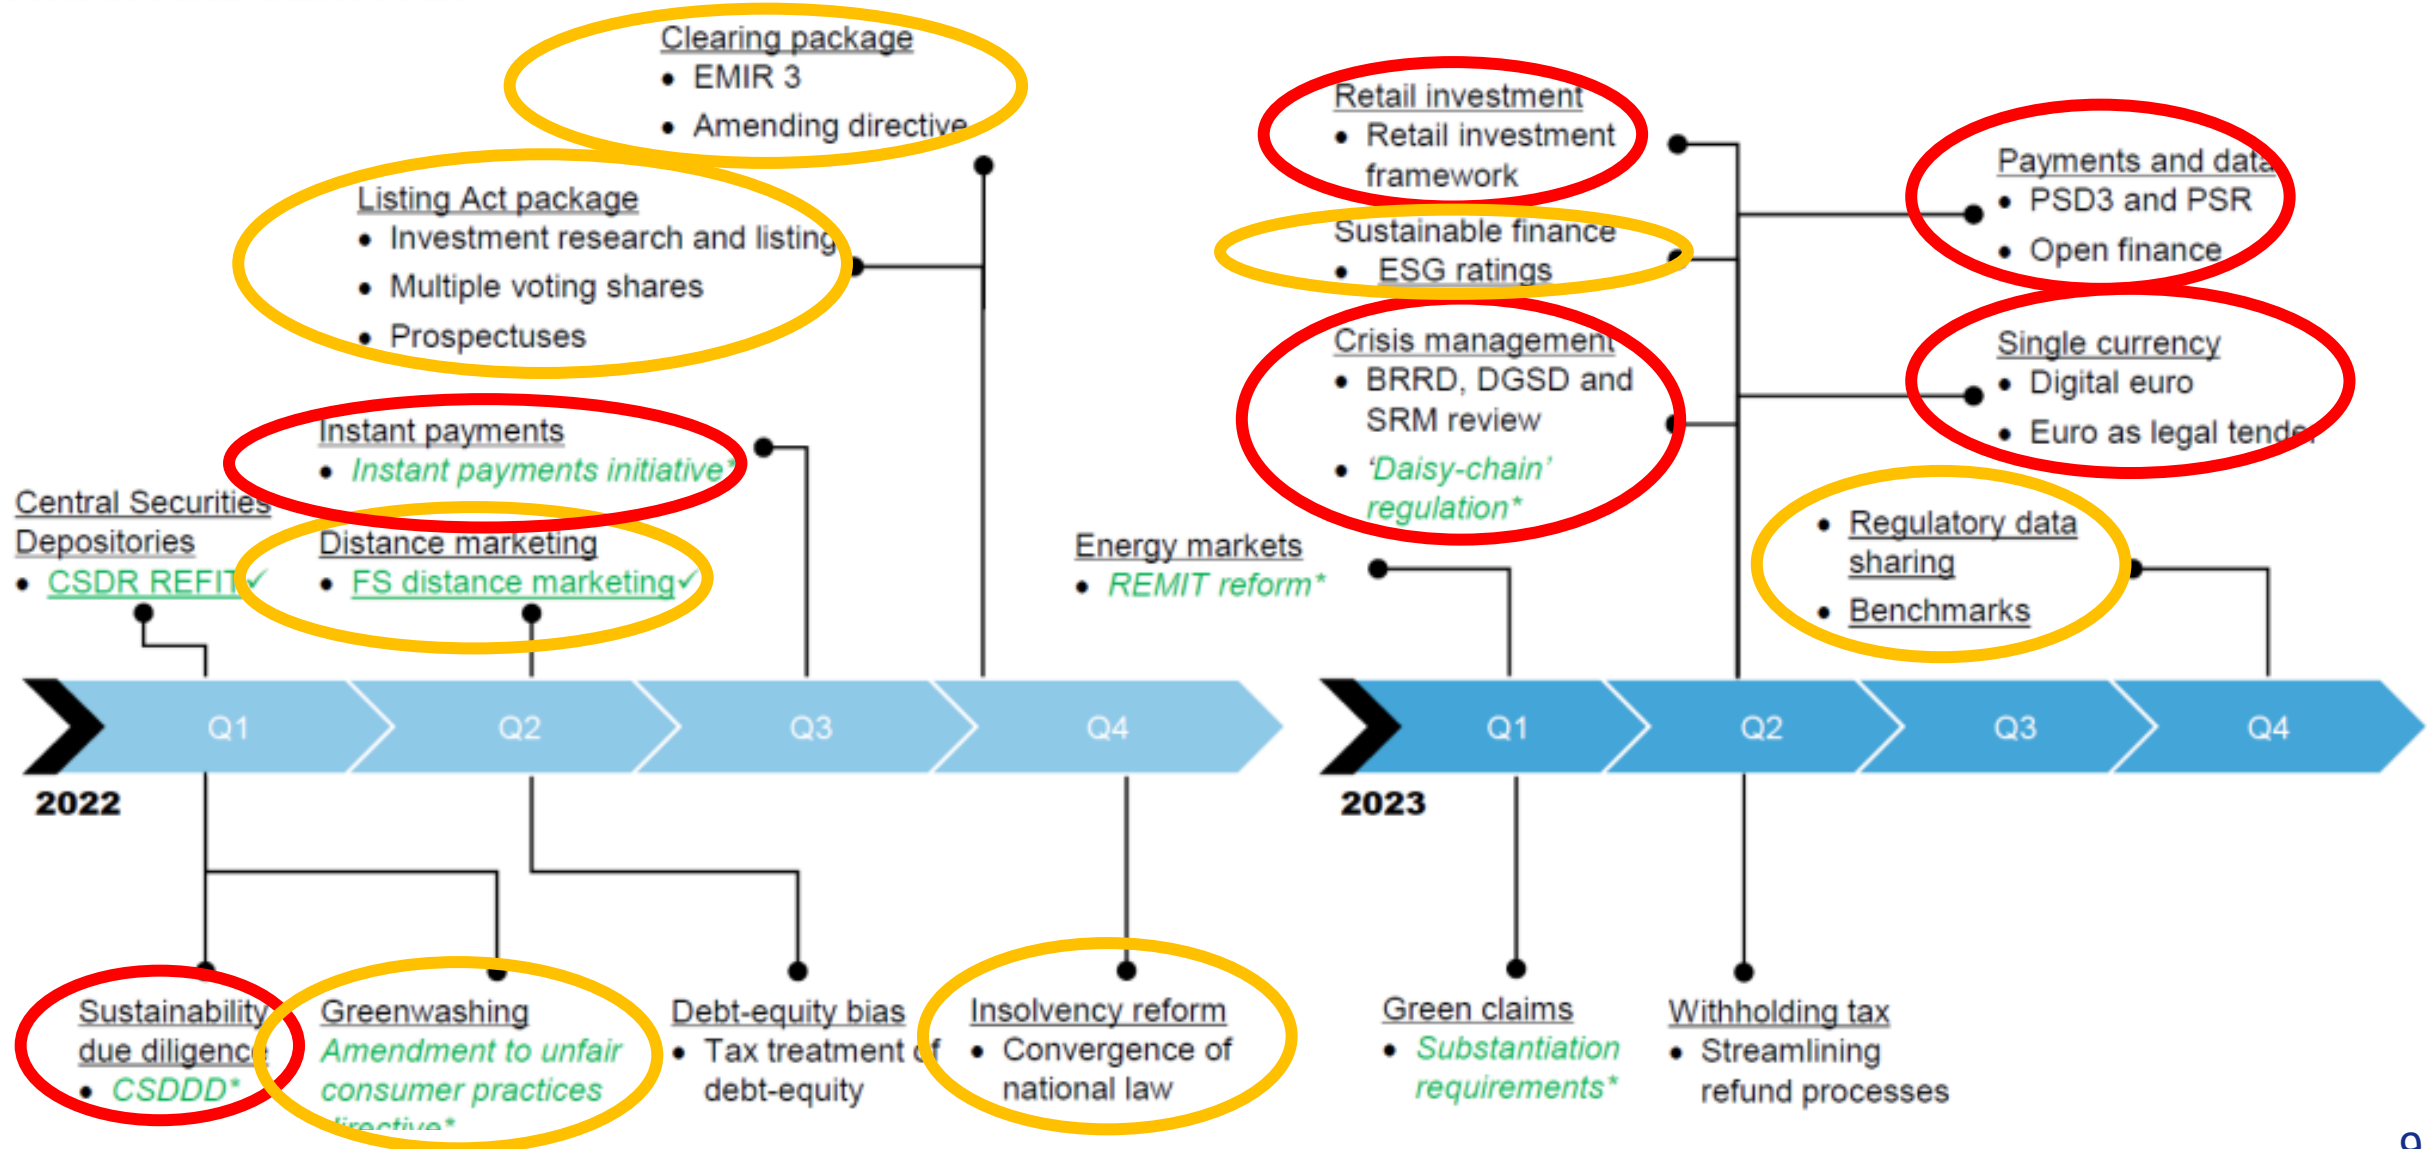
Clearing package
• EMIR 3
• Amending directive

Listing Act package
• Investment research and listing
• Multiple voting shares
• Prospectuses

Instant payments
• Instant payments initiative*

Central Securities Depositories
• CSDR REFIT✓

Distance marketing
• FS distance marketing✓

Energy markets
• REMIT reform*

Retail investment
• Retail investment framework

Sustainable finance
• ESG ratings

Crisis management
• BRRD, DGSD and SRM review
• 'Daisy-chain' regulation*

Payments and data
• PSD3 and PSR
• Open finance

Single currency
• Digital euro
• Euro as legal tender

• Regulatory data sharing
• Benchmarks

Q1 Q2 Q3 Q4
2022

Q1 Q2 Q3 Q4
2023

Sustainability due diligence
• CSDDD*

Greenwashing
Amendment to unfair consumer practices directive*

Debt-equity bias
• Tax treatment of debt-equity

Insolvency reform
• Convergence of national law

Green claims
• Substantiation requirements*

Withholding tax
• Streamlining refund processes

9